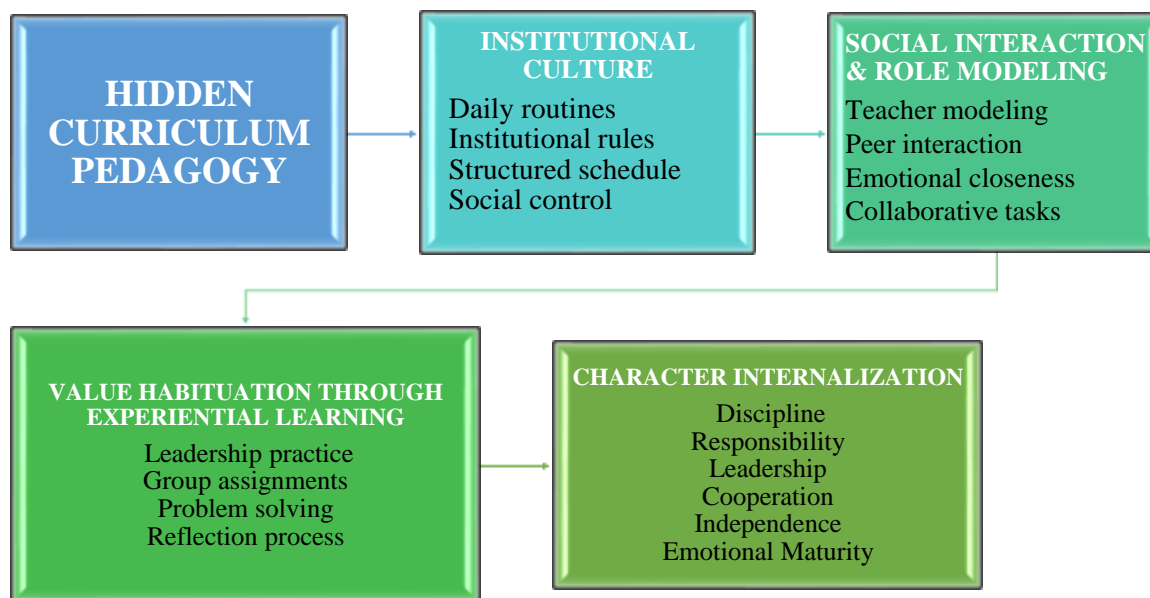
HIDDEN CURRICULUM PEDAGOGY

INSTITUTIONAL CULTURE

Daily routines
Institutional rules
Structured schedule
Social control

SOCIAL INTERACTION & ROLE MODELING

Teacher modeling
Peer interaction
Emotional closeness
Collaborative tasks

VALUE HABITUATION THROUGH EXPERIENTIAL LEARNING

Leadership practice
Group assignments
Problem solving
Reflection process

CHARACTER INTERNALIZATION

Discipline
Responsibility
Leadership
Cooperation
Independence
Emotional Maturity